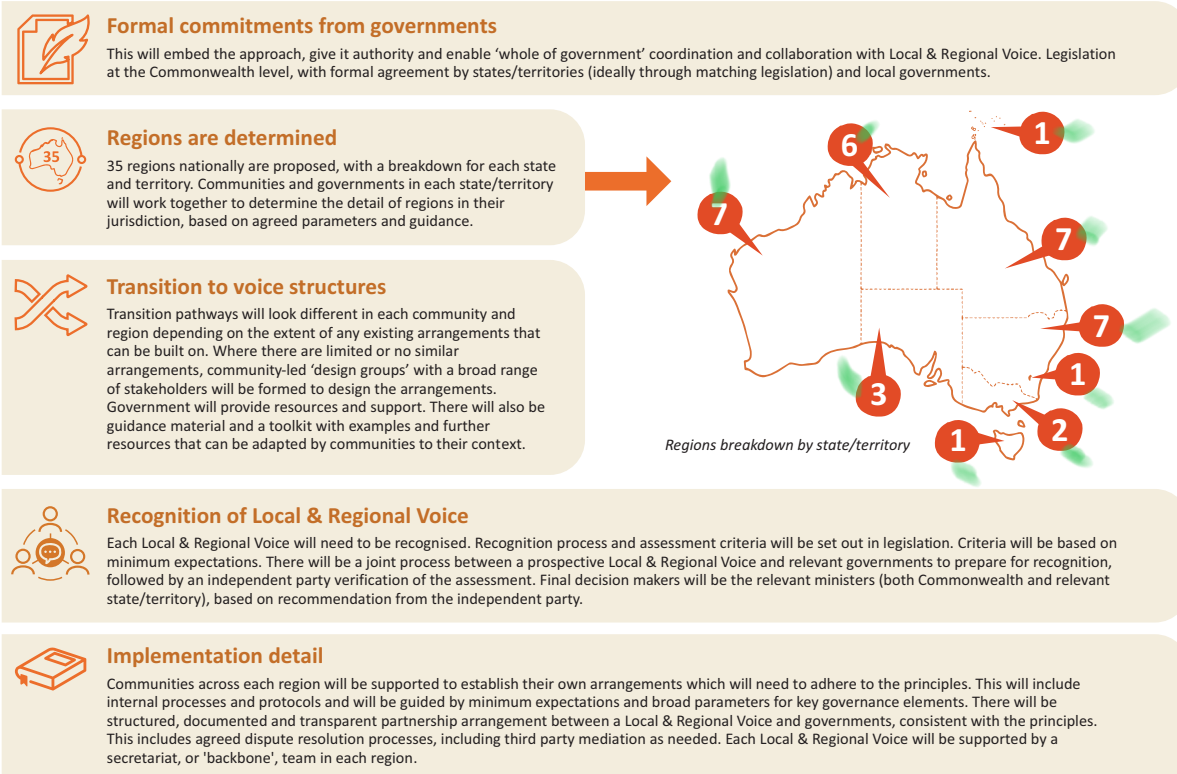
Formal commitments from governments

This will embed the approach, give it authority and enable 'whole of government' coordination and collaboration with Local & Regional Voice. Legislation at the Commonwealth level, with formal agreement by states/territories (ideally through matching legislation) and local governments.

35

Regions are determined

35 regions nationally are proposed, with a breakdown for each state and territory. Communities and governments in each state/territory will work together to determine the detail of regions in their jurisdiction, based on agreed parameters and guidance.

Transition to voice structures

Transition pathways will look different in each community and region depending on the extent of any existing arrangements that can be built on. Where there are limited or no similar arrangements, community-led 'design groups' with a broad range of stakeholders will be formed to design the arrangements. Government will provide resources and support. There will also be guidance material and a toolkit with examples and further resources that can be adapted by communities to their context.

6

1

7

7

7

3

1

2

1

Regions breakdown by state/territory

Recognition of Local & Regional Voice

Each Local & Regional Voice will need to be recognised. Recognition process and assessment criteria will be set out in legislation. Criteria will be based on minimum expectations. There will be a joint process between a prospective Local & Regional Voice and relevant governments to prepare for recognition, followed by an independent party verification of the assessment. Final decision makers will be the relevant ministers (both Commonwealth and relevant state/territory), based on recommendation from the independent party.

Implementation detail

Communities across each region will be supported to establish their own arrangements which will need to adhere to the principles. This will include internal processes and protocols and will be guided by minimum expectations and broad parameters for key governance elements. There will be structured, documented and transparent partnership arrangement between a Local & Regional Voice and governments, consistent with the principles. This includes agreed dispute resolution processes, including third party mediation as needed. Each Local & Regional Voice will be supported by a secretariat, or 'backbone', team in each region.